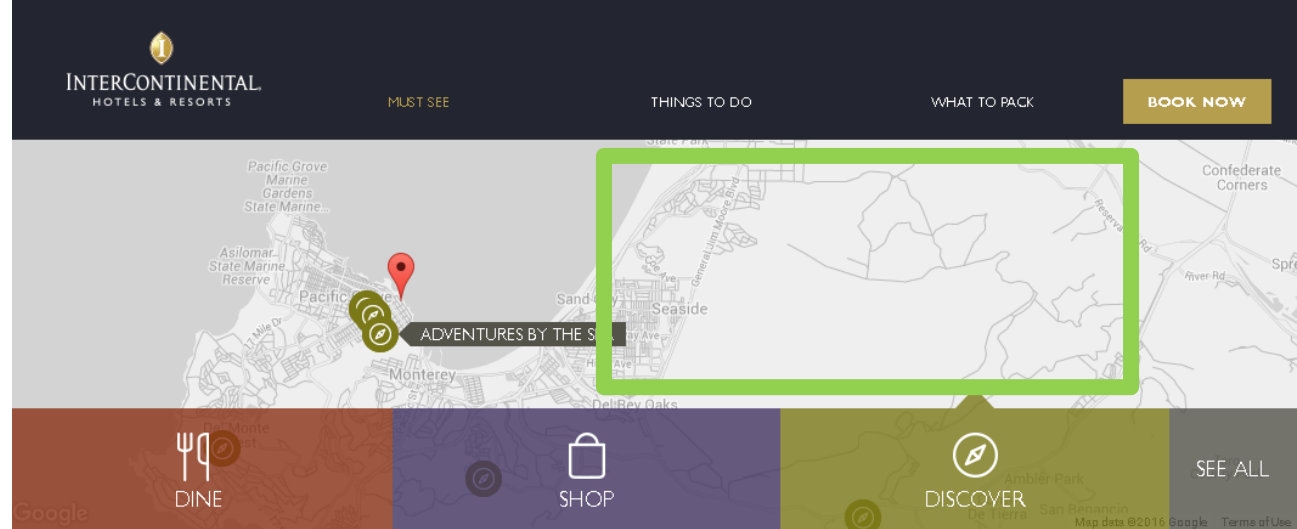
INTERCONTINENTAL.
HOTELS & RESORTS

MUST SEE

THINGS TO DO

WHAT TO PACK

BOOK NOW

Pacific Grove Marine Gardens State Marine...

Asilomar State Marine Reserve

Pacific

17 Mile Dr

Sand City

Seaside

General Jim Moore Blvd

Confederate Corners

Reservation Rd

River Rd

Spre

ADVENTURES BY THE S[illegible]

Monterey

Del Rey Oaks

Del Monte Forest

Ambler Park

San Benancio

DINE

SHOP

DISCOVER

SEE ALL

Google

Map data ©2016 Google Terms of Use